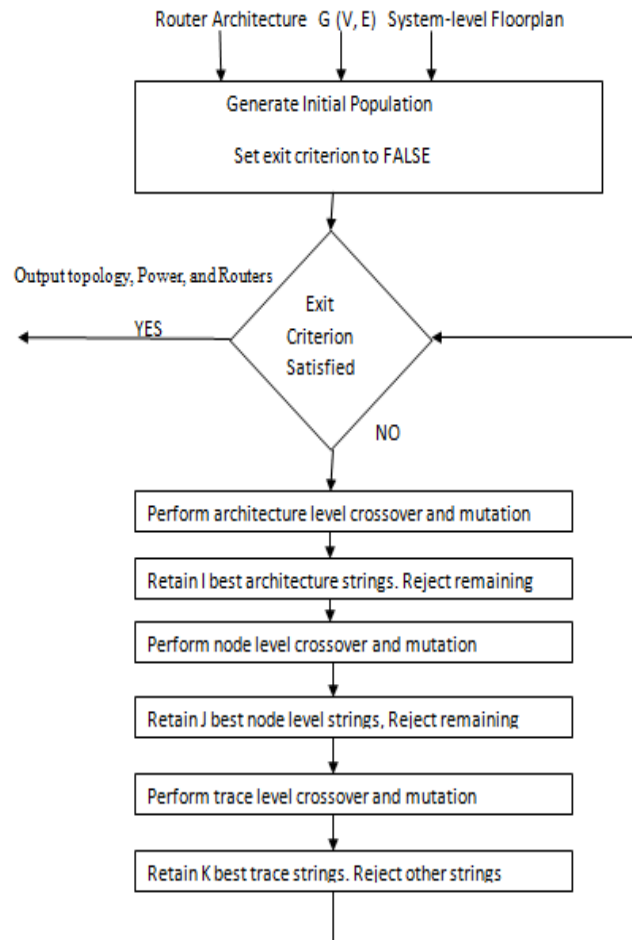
Router Architecture G (V, E) System-level Floorplan

Generate Initial Population

Set exit criterion to FALSE

Output topology, Power, and Routers

YES

Exit Criterion Satisfied

NO

Perform architecture level crossover and mutation

Retain I best architecture strings. Reject remaining

Perform node level crossover and mutation

Retain J best node level strings, Reject remaining

Perform trace level crossover and mutation

Retain K best trace strings. Reject other strings